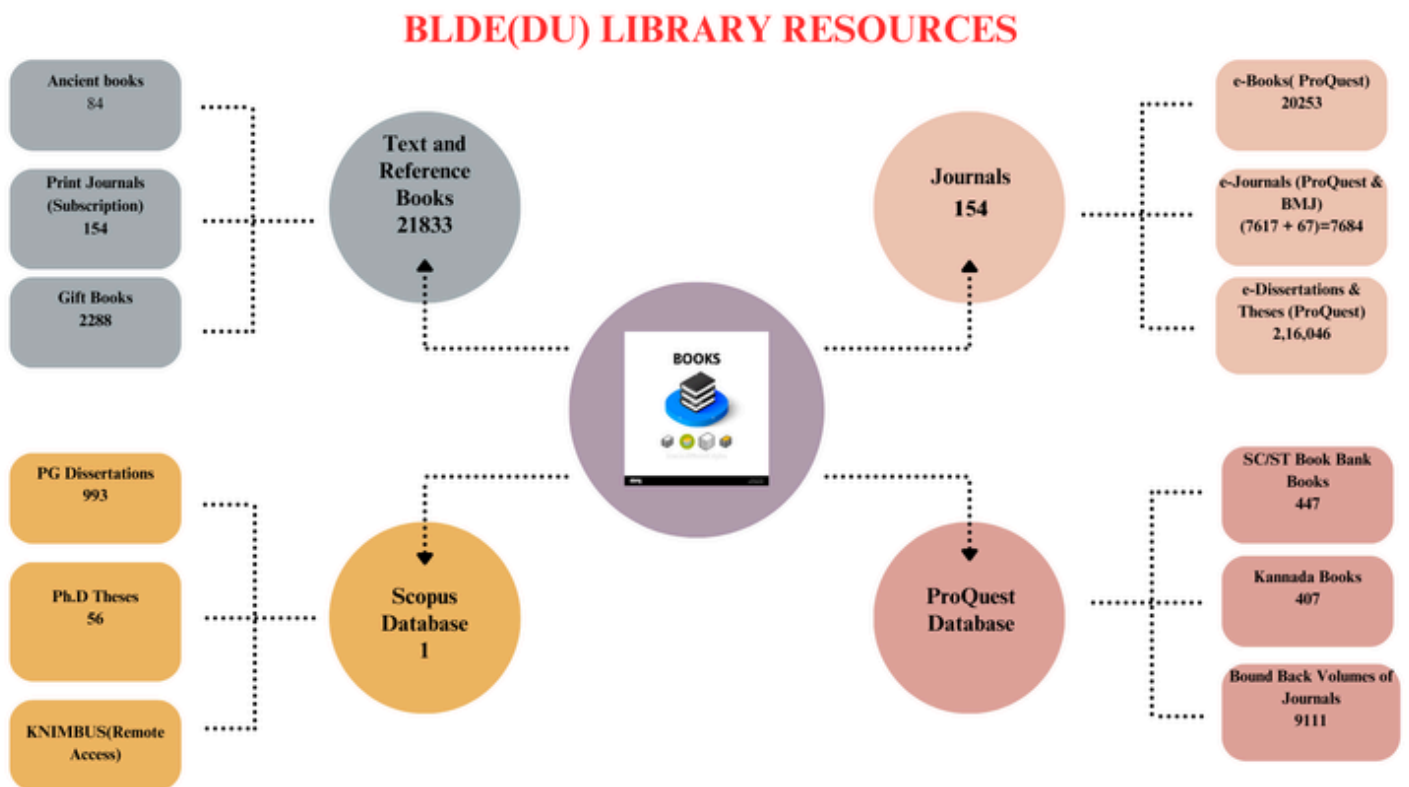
BLDE(DU) LIBRARY RESOURCES

Ancient books
84

Print Journals (Subscription)
154

Gift Books
2288

Text and Reference Books
21833

Journals
154

e-Books( ProQuest)
20253

e-Journals (ProQuest & BMJ)
(7617 + 67)=7684

e-Dissertations & Theses (ProQuest)
2,16,046

BOOKS

PG Dissertations
993

Ph.D Theses
56

KNIMBUS(Remote Access)

Scopus Database
1

ProQuest Database

SC/ST Book Bank Books
447

Kannada Books
407

Bound Back Volumes of Journals
9111